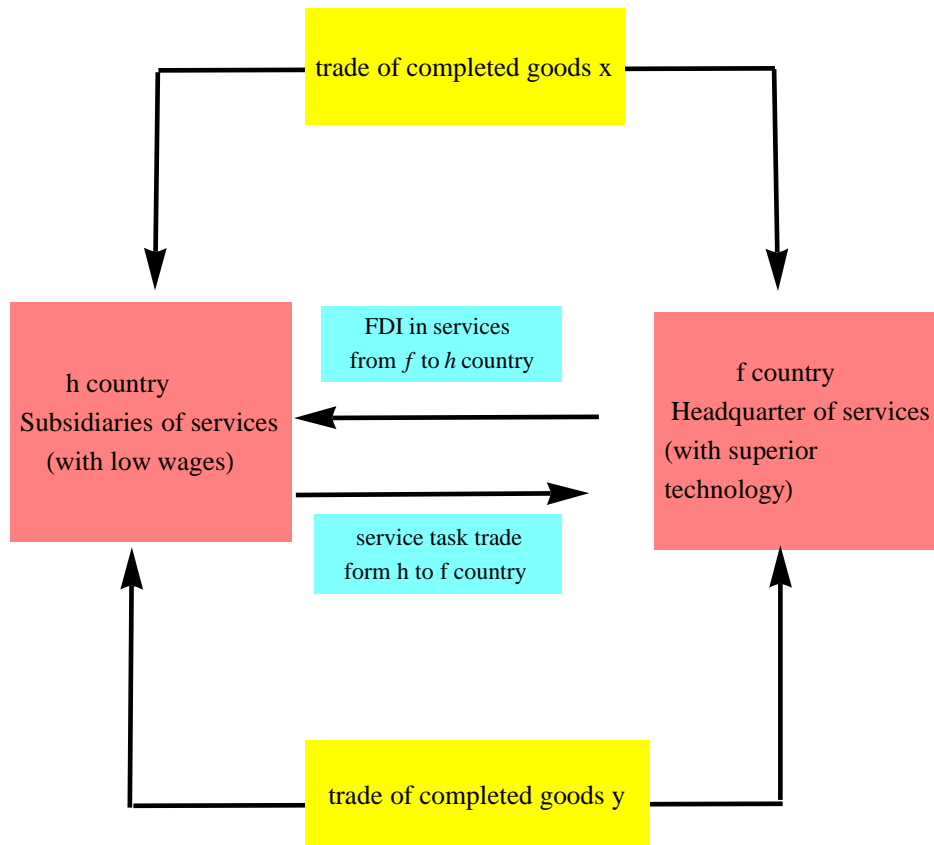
trade of completed goods x

h country
Subsidiaries of services
(with low wages)

FDI in services
from $f$ to $h$ country

f country
Headquarter of services
(with superior technology)

service task trade
form h to f country

trade of completed goods y